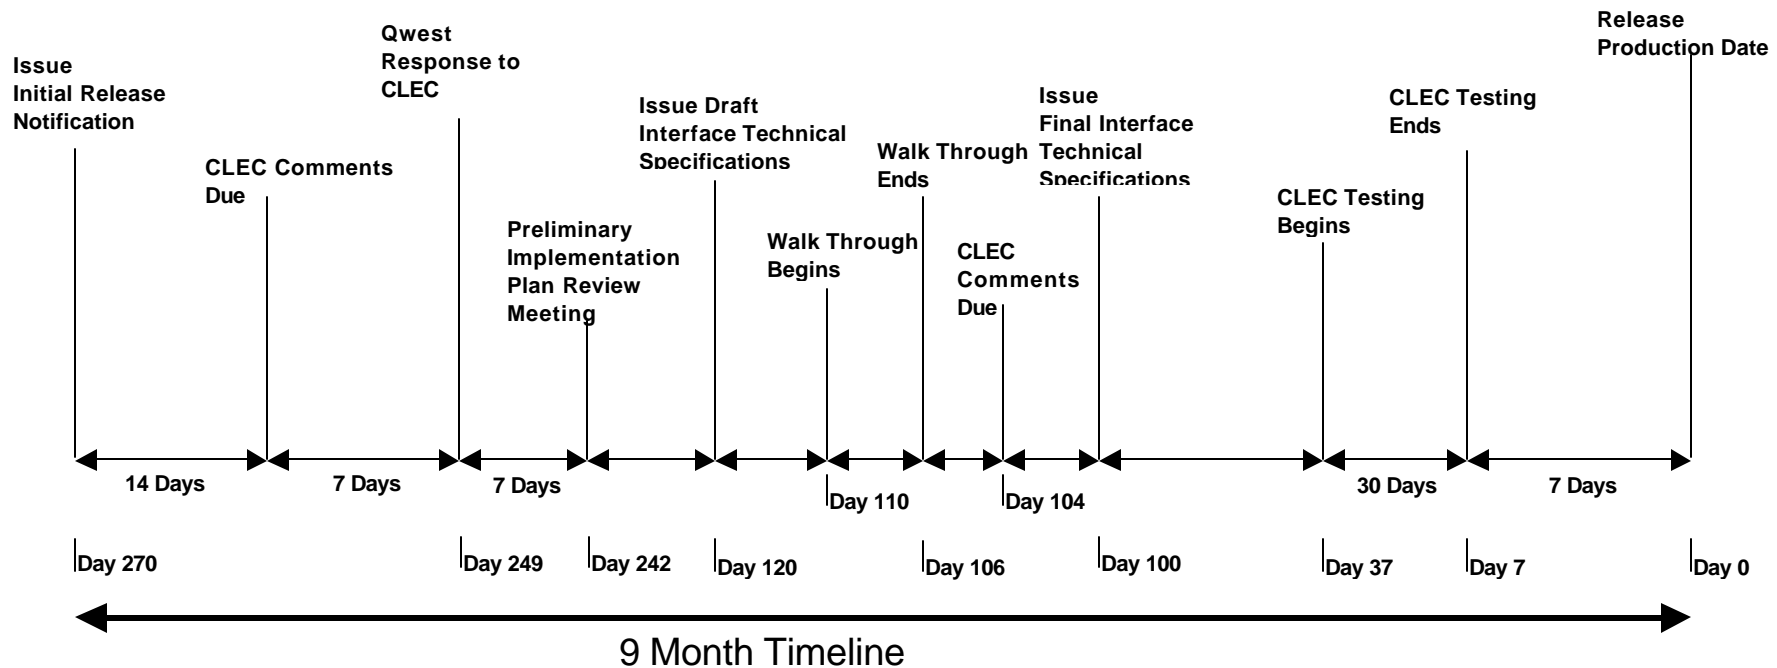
Issue
Initial Release
Notification

CLEC Comments
Due

Qwest
Response to
CLEC

Preliminary
Implementation
Plan Review
Meeting

Issue Draft
Interface Technical
Specifications

Walk Through
Begins

Walk Through
Ends

CLEC
Comments
Due

Issue
Final Interface
Technical
Specifications

CLEC Testing
Begins

CLEC Testing
Ends

Release
Production Date

14 Days
7 Days
7 Days
Day 110
Day 104
30 Days
7 Days

Day 270
Day 249
Day 242
Day 120
Day 106
Day 100
Day 37
Day 7
Day 0

9 Month Timeline